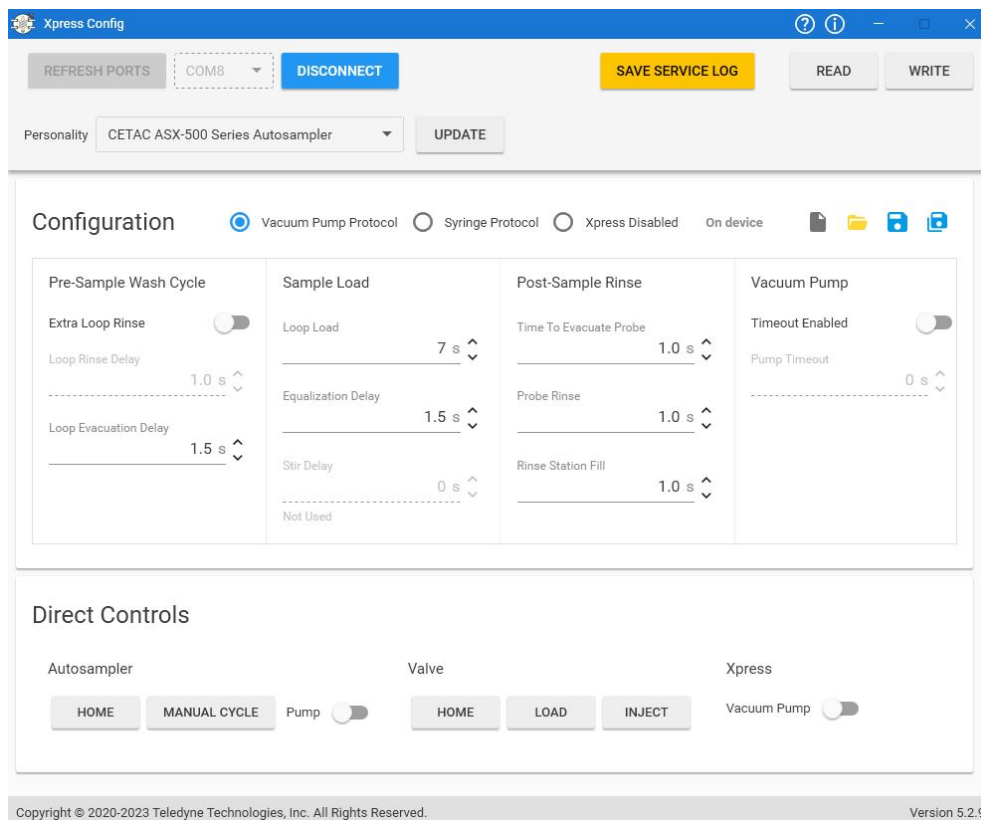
Xpress Config

REFRESH PORTS COM8 DISCONNECT SAVE SERVICE LOG READ WRITE

Personality CETAC ASX-500 Series Autosampler UPDATE

Configuration Vacuum Pump Protocol Syringe Protocol Xpress Disabled On device

Pre-Sample Wash Cycle
Extra Loop Rinse
Loop Rinse Delay
1.0 s
Loop Evacuation Delay
1.5 s

Sample Load
Loop Load
7 s
Equalization Delay
1.5 s
Stir Delay
0 s
Not Used

Post-Sample Rinse
Time To Evacuate Probe
1.0 s
Probe Rinse
1.0 s
Rinse Station Fill
1.0 s

Vacuum Pump
Timeout Enabled
Pump Timeout
0 s

Direct Controls

Autosampler
HOME MANUAL CYCLE Pump

Valve
HOME LOAD INJECT

Xpress
Vacuum Pump

Copyright © 2020-2023 Teledyne Technologies, Inc. All Rights Reserved. Version 5.2.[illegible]